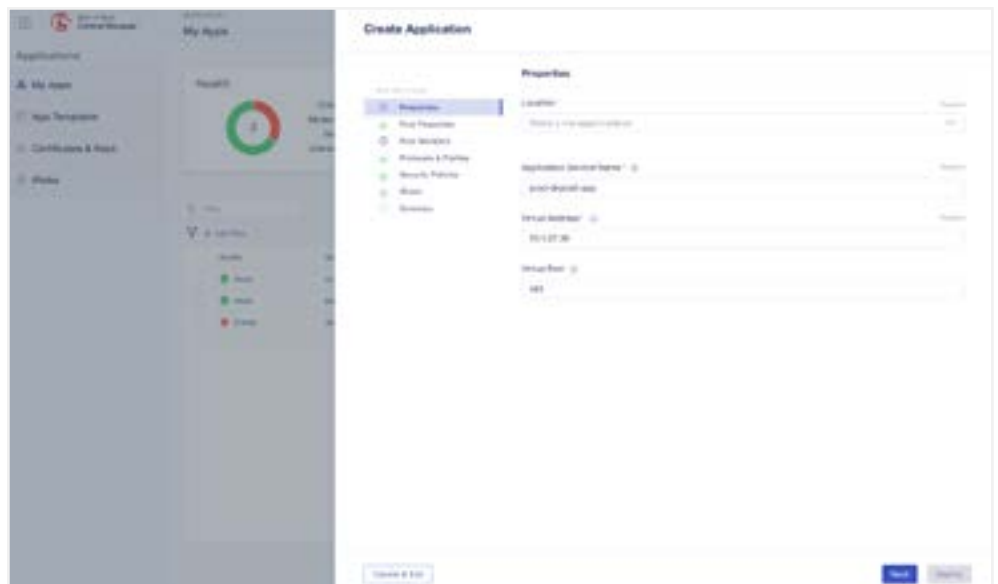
Applications

My Apps

App Templates

Certificates & Keys

iRules

My Apps

Health

Create Application

Properties

Pool Properties

Pool Members

Protocols & Profiles

Security Policies

iRules

Summary

Properties

Location

Application Service Name

Virtual Address

Virtual Port

Cancel & Exit

Next